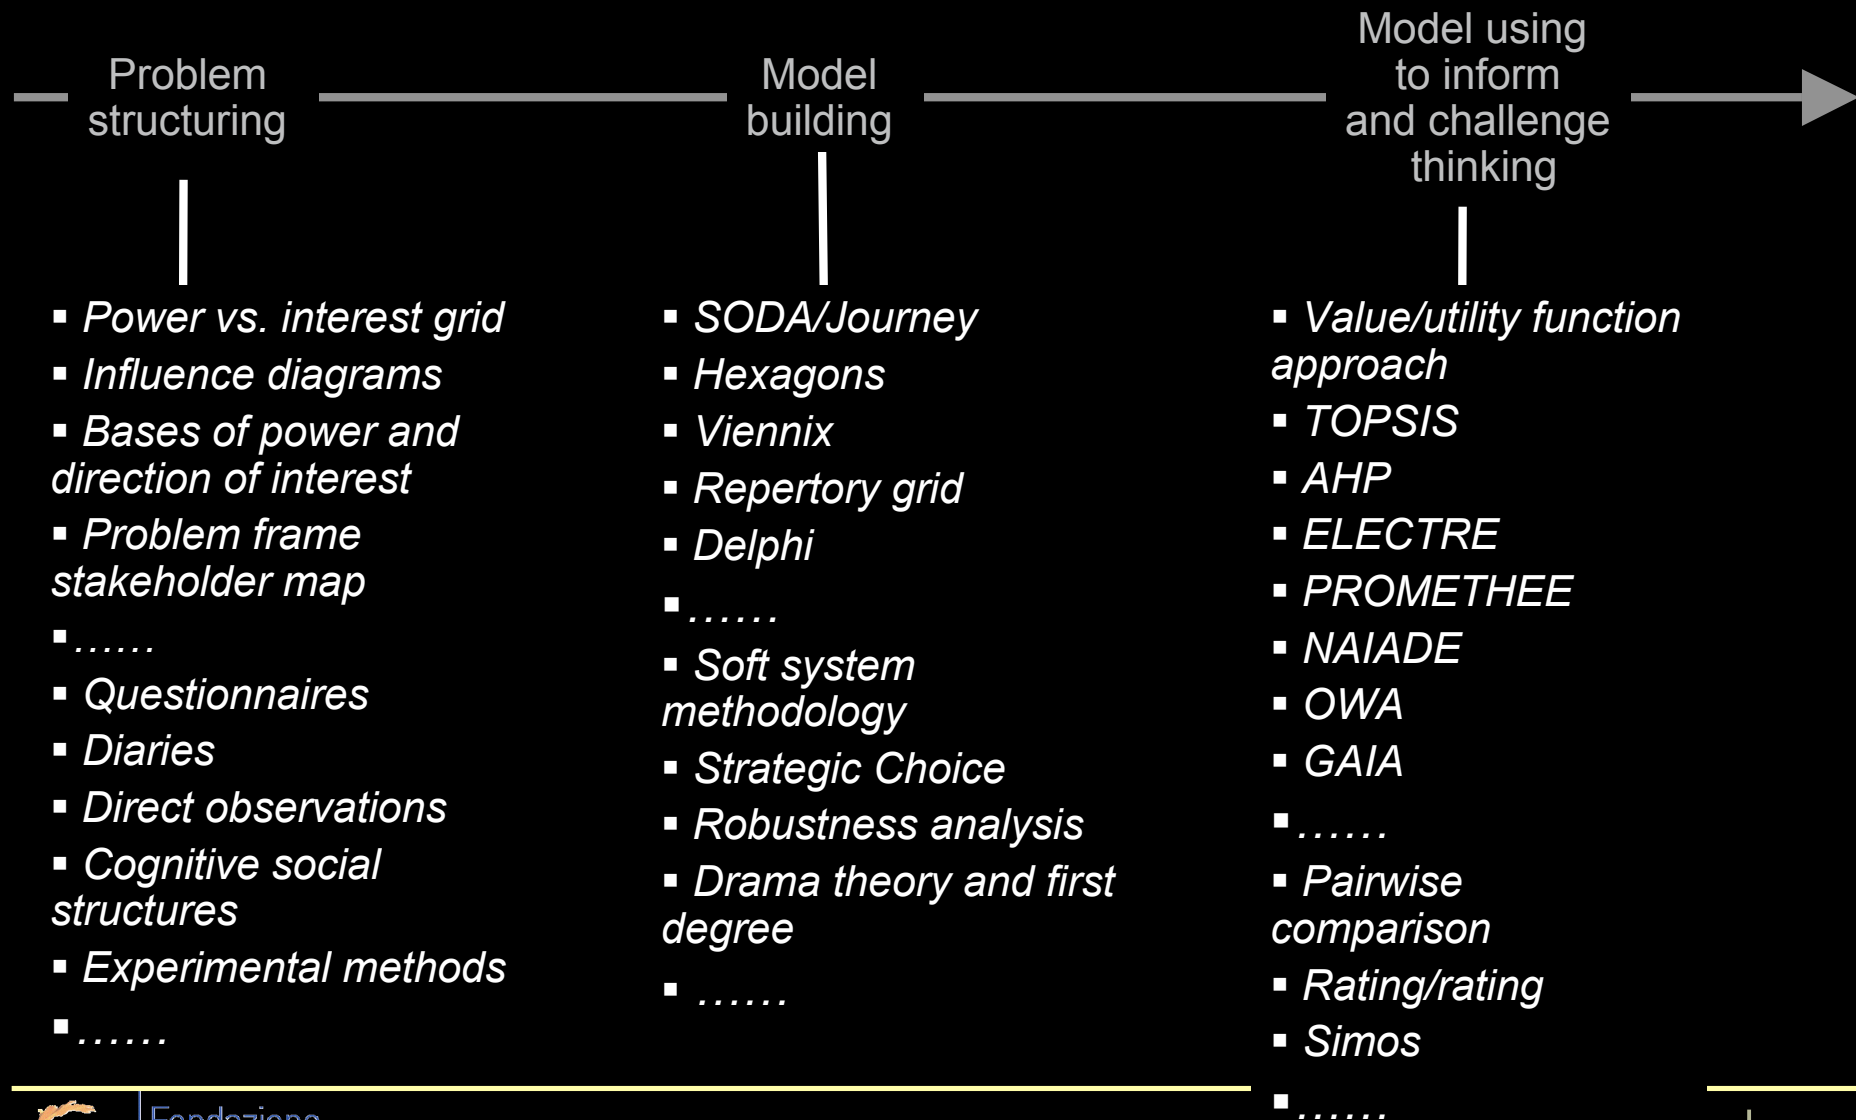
Problem structuring

Model building

Model using to inform and challenge thinking

▪ Power vs. interest grid
▪ Influence diagrams
▪ Bases of power and direction of interest
▪ Problem frame stakeholder map
▪……
▪ Questionnaires
▪ Diaries
▪ Direct observations
▪ Cognitive social structures
▪ Experimental methods
▪……

▪ SODA/Journey
▪ Hexagons
▪ Viennix
▪ Repertory grid
▪ Delphi
▪……
▪ Soft system methodology
▪ Strategic Choice
▪ Robustness analysis
▪ Drama theory and first degree
▪ ……

▪ Value/utility function approach
▪ TOPSIS
▪ AHP
▪ ELECTRE
▪ PROMETHEE
▪ NAIADE
▪ OWA
▪ GAIA
▪……
▪ Pairwise comparison
▪ Rating/rating
▪ Simos
▪……

Fondazione